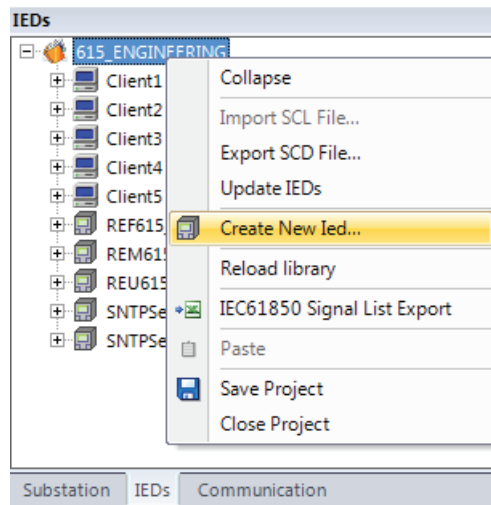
IEDs

615_ENGINEERING

Client1
Client2
Client3
Client4
Client5
REF615_
REM615
REU615
SNTPSe
SNTPSe

Collapse
Import SCL File...
Export SCD File...
Update IEDs
Create New Ied...
Reload library
IEC61850 Signal List Export
Paste
Save Project
Close Project

Substation
IEDs
Communication